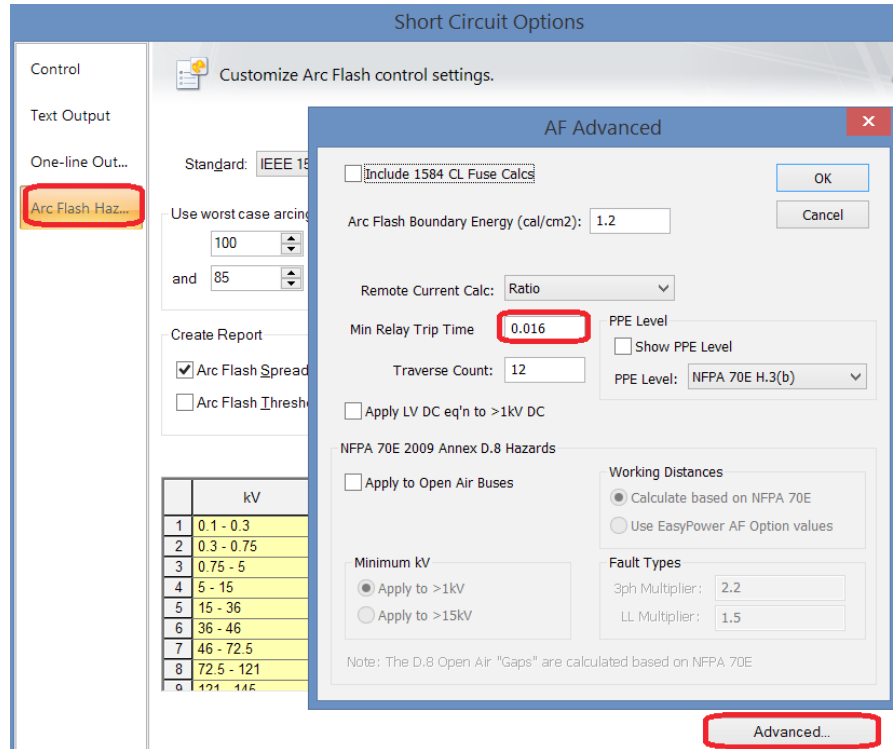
Short Circuit Options

Control

Text Output

One-line Out...

Arc Flash Haz...

Customize Arc Flash control settings.

Standard: IEEE 15

Use worst case arcing

100

and 85

Create Report

Arc Flash Spread

Arc Flash Thresh

|   | kV |
|---|---|
| 1 | 0.1 - 0.3 |
| 2 | 0.3 - 0.75 |
| 3 | 0.75 - 5 |
| 4 | 5 - 15 |
| 5 | 15 - 36 |
| 6 | 36 - 46 |
| 7 | 46 - 72.5 |
| 8 | 72.5 - 121 |
| 9 | 121 - 145 |

AF Advanced

Include 1584 CL Fuse Calcs

OK

Cancel

Arc Flash Boundary Energy (cal/cm2): 1.2

Remote Current Calc: Ratio

Min Relay Trip Time 0.016

Traverse Count: 12

PPE Level

Show PPE Level

PPE Level: NFPA 70E H.3(b)

Apply LV DC eq'n to >1kV DC

NFPA 70E 2009 Annex D.8 Hazards

Apply to Open Air Buses

Working Distances

Calculate based on NFPA 70E

Use EasyPower AF Option values

Minimum kV

Apply to >1kV

Apply to >15kV

Fault Types

3ph Multiplier: 2.2

LL Multiplier: 1.5

Note: The D.8 Open Air "Gaps" are calculated based on NFPA 70E

Advanced...